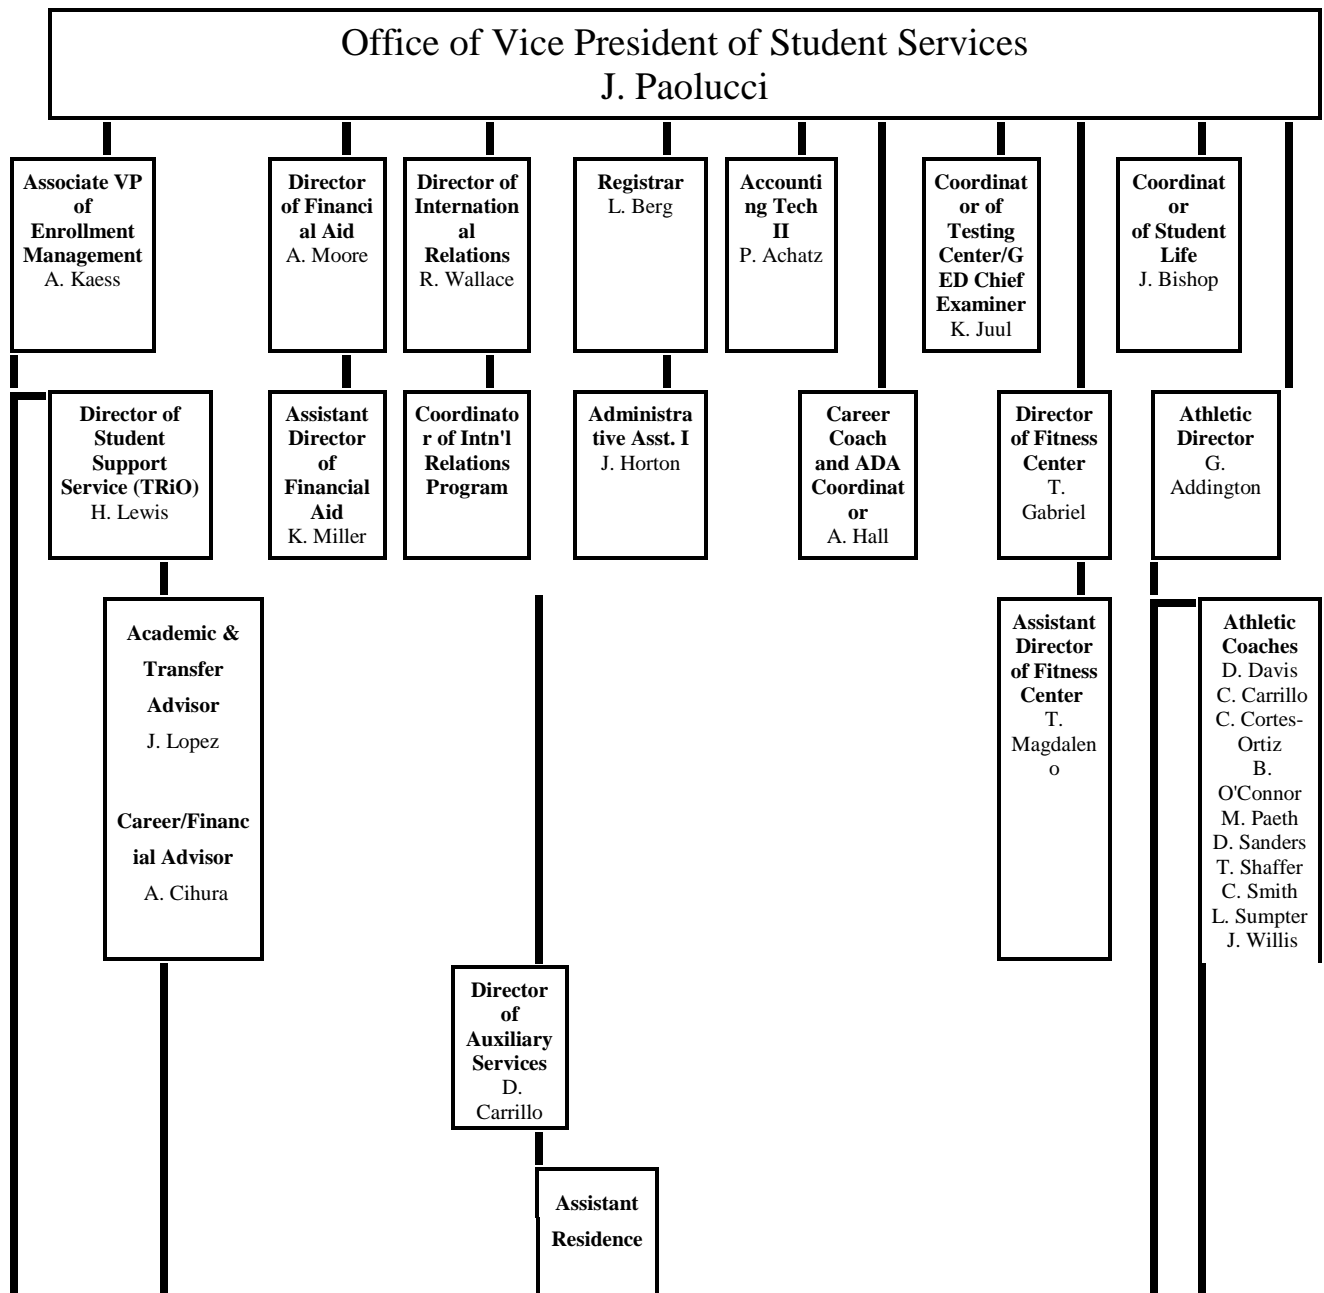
Office of Vice President of Student Services
J. Paolucci

Associate VP of Enrollment Management
A. Kaess

Director of Financial Aid
A. Moore

Director of International Relations
R. Wallace

Registrar
L. Berg

Accounting Tech II
P. Achatz

Coordinator of Testing Center/GED Chief Examiner
K. Juul

Coordinator of Student Life
J. Bishop

Director of Student Support Service (TRiO)
H. Lewis

Assistant Director of Financial Aid
K. Miller

Coordinator of Intn'l Relations Program

Administrative Asst. I
J. Horton

Career Coach and ADA Coordinator
A. Hall

Director of Fitness Center
T. Gabriel

Athletic Director
G. Addington

Academic & Transfer Advisor
J. Lopez

Career/Financial Advisor
A. Cihura

Assistant Director of Fitness Center
T. Magdaleno

Athletic Coaches
D. Davis
C. Carrillo
C. Cortes-Ortiz
B. O'Connor
M. Paeth
D. Sanders
T. Shaffer
C. Smith
L. Sumpter
J. Willis

Director of Auxiliary Services
D. Carrillo

Assistant Residence